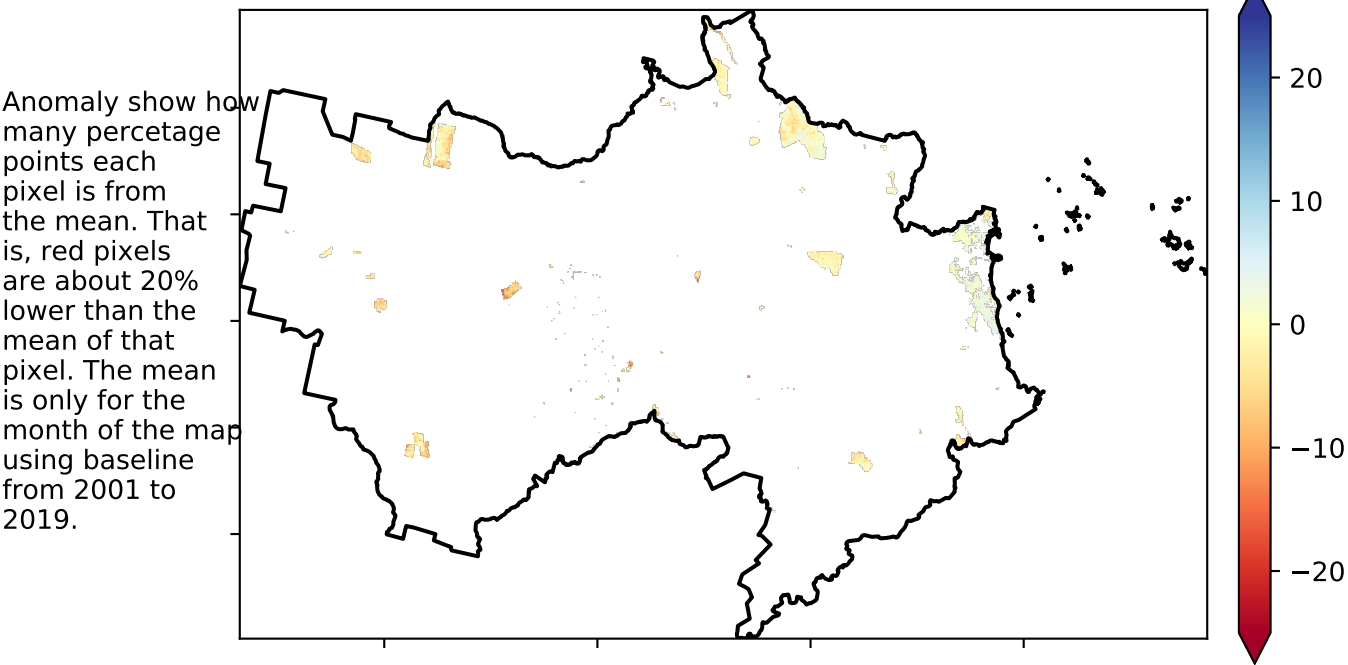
Anomaly show how many percetage points each pixel is from the mean. That is, red pixels are about 20% lower than the mean of that pixel. The mean is only for the month of the map using baseline from 2001 to 2019.

20
10
0
−10
−20